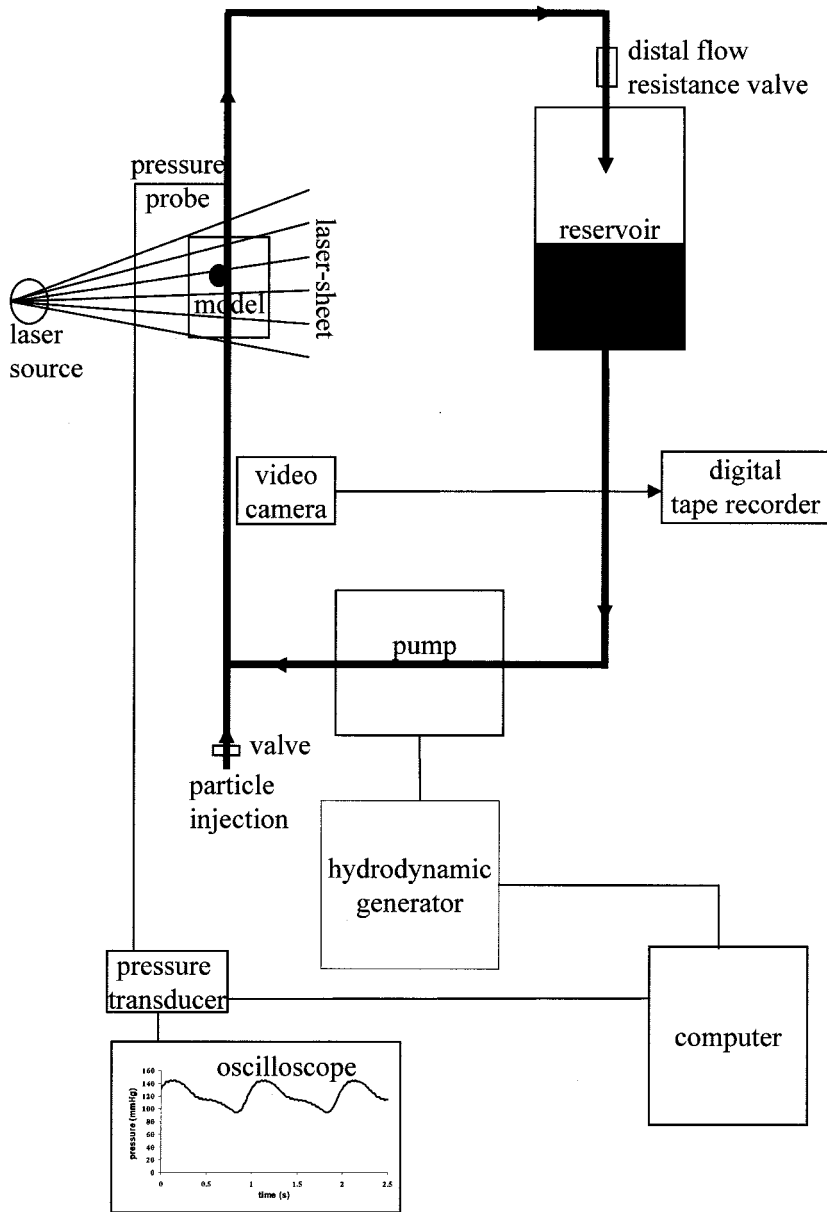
distal flow resistance valve

pressure probe

laser-sheet

reservoir

laser source

model

video camera

digital tape recorder

pump

valve

particle injection

hydrodynamic generator

pressure transducer

computer

oscilloscope

160
140
120
100
80
60
40
20
0

pressure (mmHg)

0
0.5
1
1.5
2
2.5

time (s)